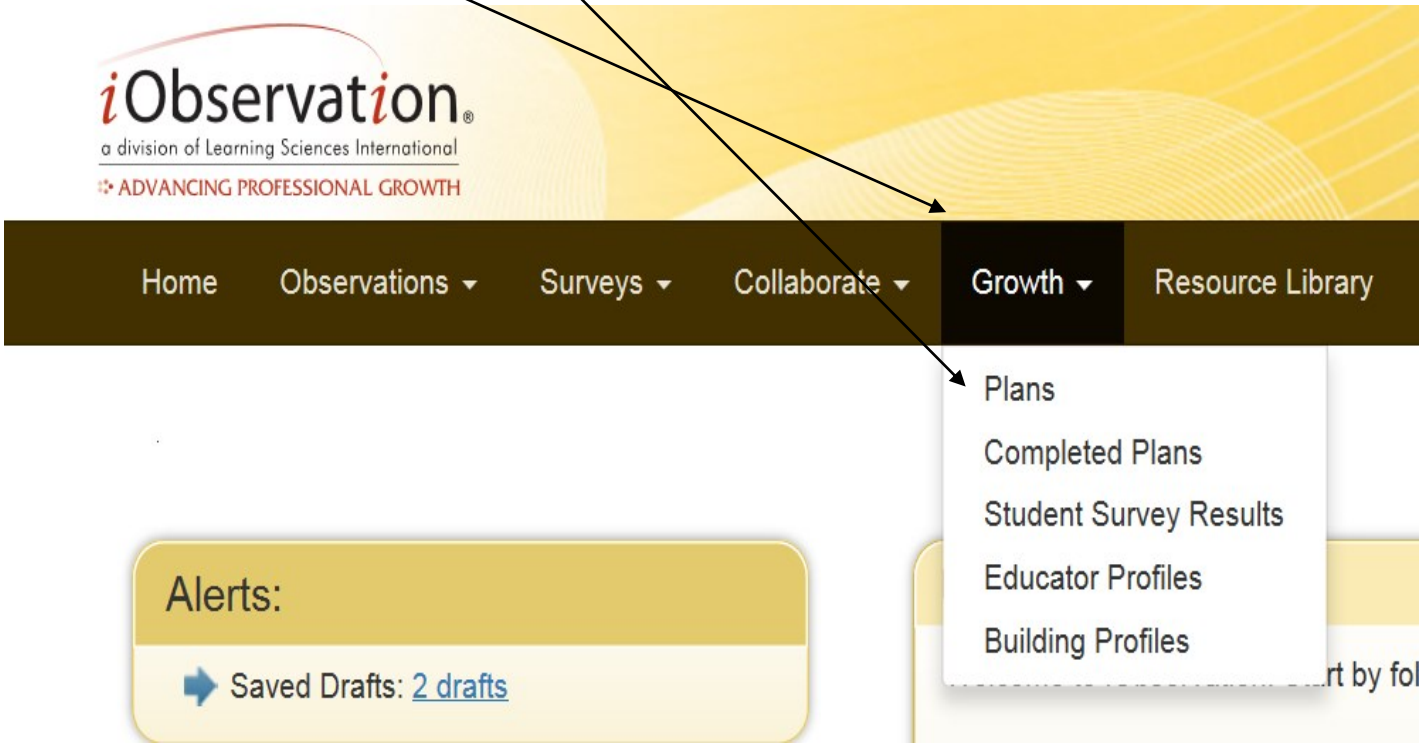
iObservation®
a division of Learning Sciences International
ADVANCING PROFESSIONAL GROWTH

Home
Observations
Surveys
Collaborate
Growth
Resource Library

Plans
Completed Plans
Student Survey Results
Educator Profiles
Building Profiles

Alerts:
Saved Drafts: 2 drafts

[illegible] rt by fol